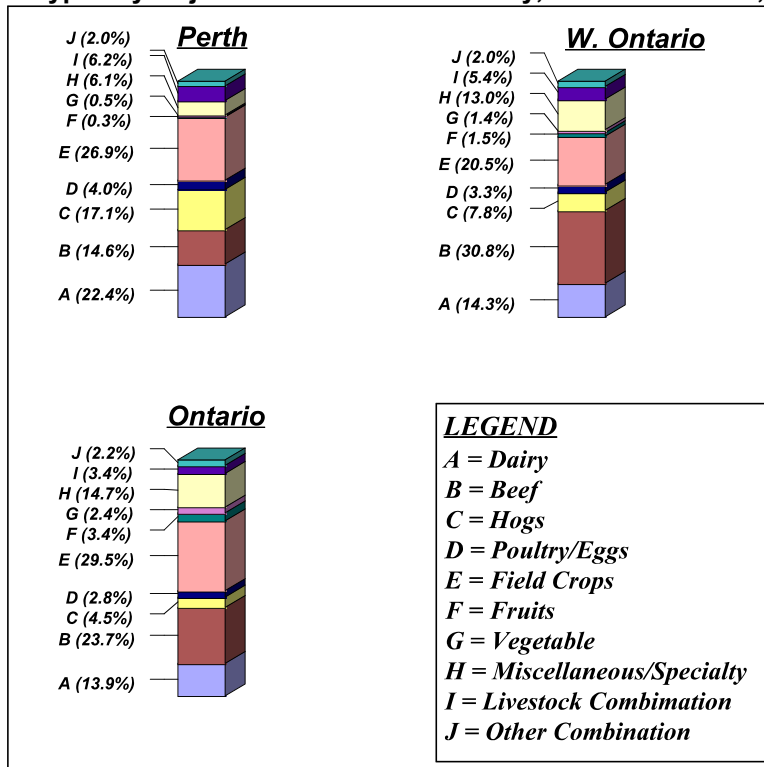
Perth

J (2.0%)
I (6.2%)
H (6.1%)
G (0.5%)
F (0.3%)
E (26.9%)
D (4.0%)
C (17.1%)
B (14.6%)
A (22.4%)

W. Ontario

J (2.0%)
I (5.4%)
H (13.0%)
G (1.4%)
F (1.5%)
E (20.5%)
D (3.3%)
C (7.8%)
B (30.8%)
A (14.3%)

Ontario

J (2.2%)
I (3.4%)
H (14.7%)
G (2.4%)
F (3.4%)
E (29.5%)
D (2.8%)
C (4.5%)
B (23.7%)
A (13.9%)

LEGEND
A = Dairy
B = Beef
C = Hogs
D = Poultry/Eggs
E = Field Crops
F = Fruits
G = Vegetable
H = Miscellaneous/Specialty
I = Livestock Combimation
J = Other Combination